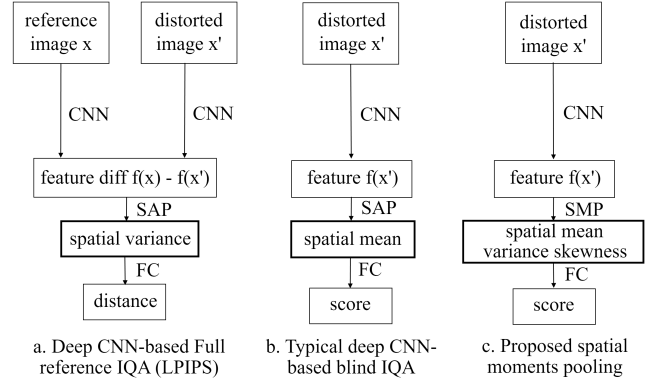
reference image x

distorted image x'

CNN

CNN

feature diff f(x) - f(x')

SAP

spatial variance

FC

distance

a. Deep CNN-based Full reference IQA (LPIPS)

distorted image x'

CNN

feature f(x')

SAP

spatial mean

FC

score

b. Typical deep CNN-based blind IQA

distorted image x'

CNN

feature f(x')

SMP

spatial mean variance skewness

FC

score

c. Proposed spatial moments pooling